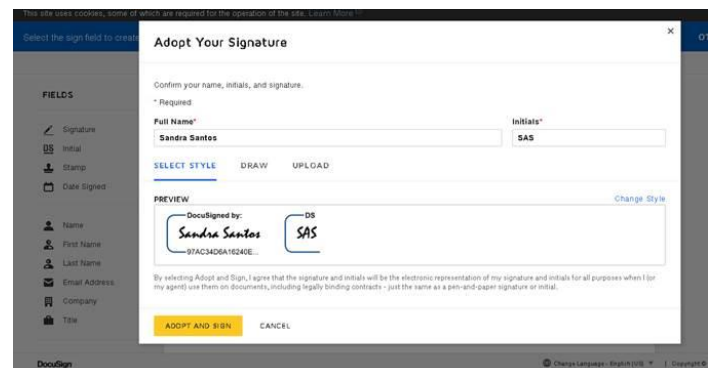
This site uses cookies, some of which are required for the operation of the site. Learn More

Select the sign field to create

OT

FIELDS

Signature
Initial
Stamp
Date Signed

Name
First Name
Last Name
Email Address
Company
Title

DocuSign

Adopt Your Signature

×

Confirm your name, initials, and signature.

* Required

Full Name*

Sandra Santos

Initials*

SAS

SELECT STYLE DRAW UPLOAD

PREVIEW

Change Style

DocuSigned by:

Sandra Santos

97AC34D6A16240E...

DS

SAS

By selecting Adopt and Sign, I agree that the signature and initials will be the electronic representation of my signature and initials for all purposes when I (or my agent) use them on documents, including legally binding contracts - just the same as a pen-and-paper signature or initial.

ADOPT AND SIGN

CANCEL

Change Language - English (US) ▼ | Copyright ©